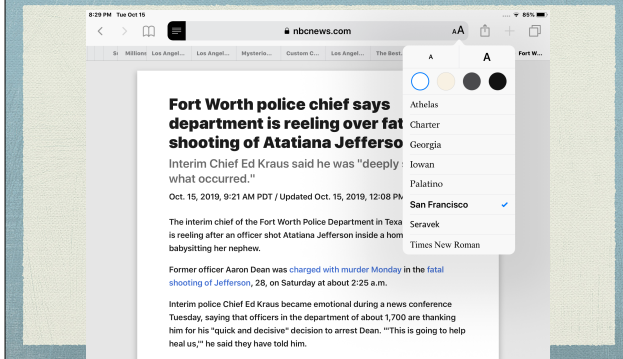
8:29 PM Tue Oct 15

85%

nbcnews.com

AA

Millions Los Angel... Los Angel... Mysterio... Custom C... Los Angel... The Best... Fort W...

A A

Athelas
Charter
Georgia
Iowan
Palatino
San Francisco
Seravek
Times New Roman

Fort Worth police chief says department is reeling over fat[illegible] shooting of Atatiana Jefferso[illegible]

Interim Chief Ed Kraus said he was "deeply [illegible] what occurred."

Oct. 15, 2019, 9:21 AM PDT / Updated Oct. 15, 2019, 12:08 PM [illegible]

The interim chief of the Fort Worth Police Department in Texa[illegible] is reeling after an officer shot Atatiana Jefferson inside a hom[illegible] babysitting her nephew.

Former officer Aaron Dean was charged with murder Monday in the fatal shooting of Jefferson, 28, on Saturday at about 2:25 a.m.

Interim police Chief Ed Kraus became emotional during a news conference Tuesday, saying that officers in the department of about 1,700 are thanking him for his "quick and decisive" decision to arrest Dean. "'This is going to help heal us,'" he said they have told him.